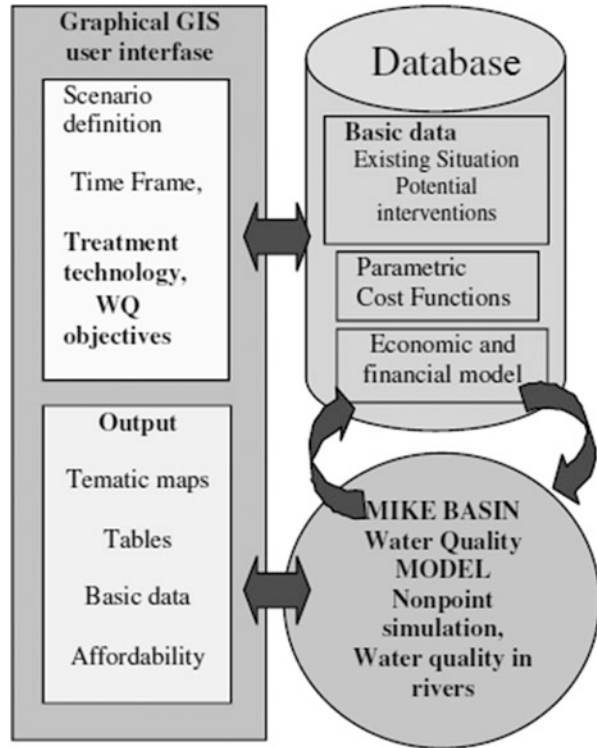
Graphical GIS user interfase

Scenario definition

Time Frame,

Treatment technology, WQ objectives

Output

Tematic maps

Tables

Basic data

Affordability

Database

Basic data
Existing Situation
Potential interventions

Parametric Cost Functions

Economic and financial model

MIKE BASIN
Water Quality
MODEL
Nonpoint simulation,
Water quality in rivers